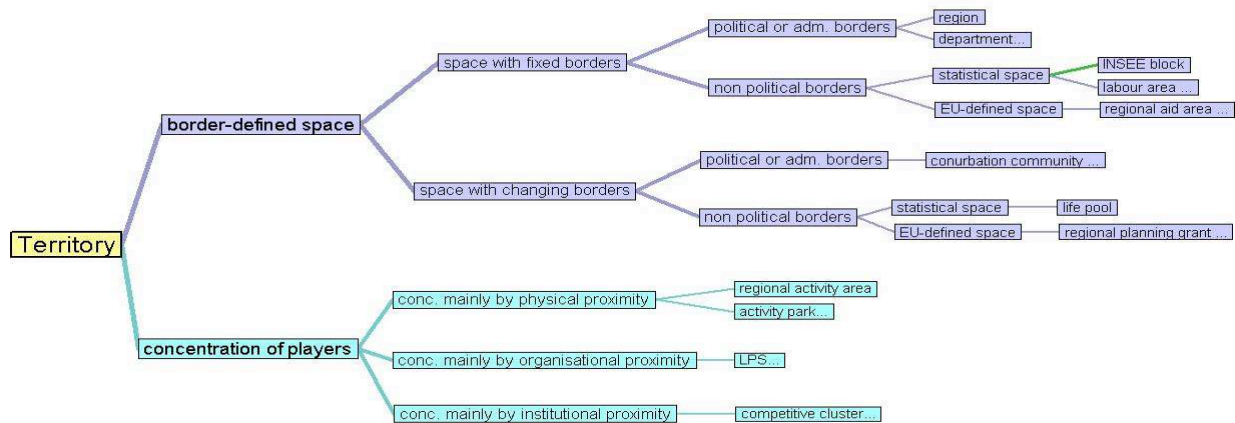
Territory

border-defined space

space with fixed borders

political or adm. borders

region

department...

non political borders

statistical space

INSEE block

labour area ...

EU-defined space

regional aid area ...

space with changing borders

political or adm. borders

conurbation community ...

non political borders

statistical space

life pool

EU-defined space

regional planning grant ...

concentration of players

conc. mainly by physical proximity

regional activity area

activity park...

conc. mainly by organisational proximity

LPS...

conc. mainly by institutional proximity

competitive cluster...